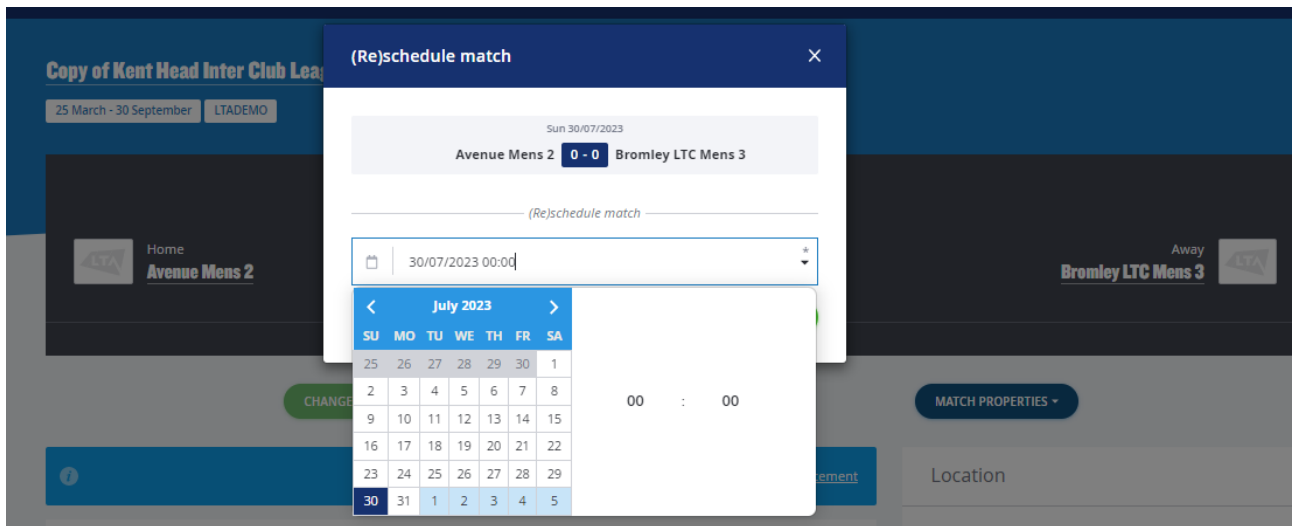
Copy of Kent Head Inter Club Leag

25 March - 30 September LTADEMO

(Re)schedule match ×

Sun 30/07/2023

Avenue Mens 2 0 - 0 Bromley LTC Mens 3

(Re)schedule match

30/07/2023 00:00 *

Home
Avenue Mens 2

Away
Bromley LTC Mens 3

July 2023

| SU | MO | TU | WE | TH | FR | SA |
|---|---|---|---|---|---|---|
| 25 | 26 | 27 | 28 | 29 | 30 | 1 |
| 2 | 3 | 4 | 5 | 6 | 7 | 8 |
| 9 | 10 | 11 | 12 | 13 | 14 | 15 |
| 16 | 17 | 18 | 19 | 20 | 21 | 22 |
| 23 | 24 | 25 | 26 | 27 | 28 | 29 |
| 30 | 31 | 1 | 2 | 3 | 4 | 5 |

00 : 00

CHANGE

MATCH PROPERTIES

ement

Location